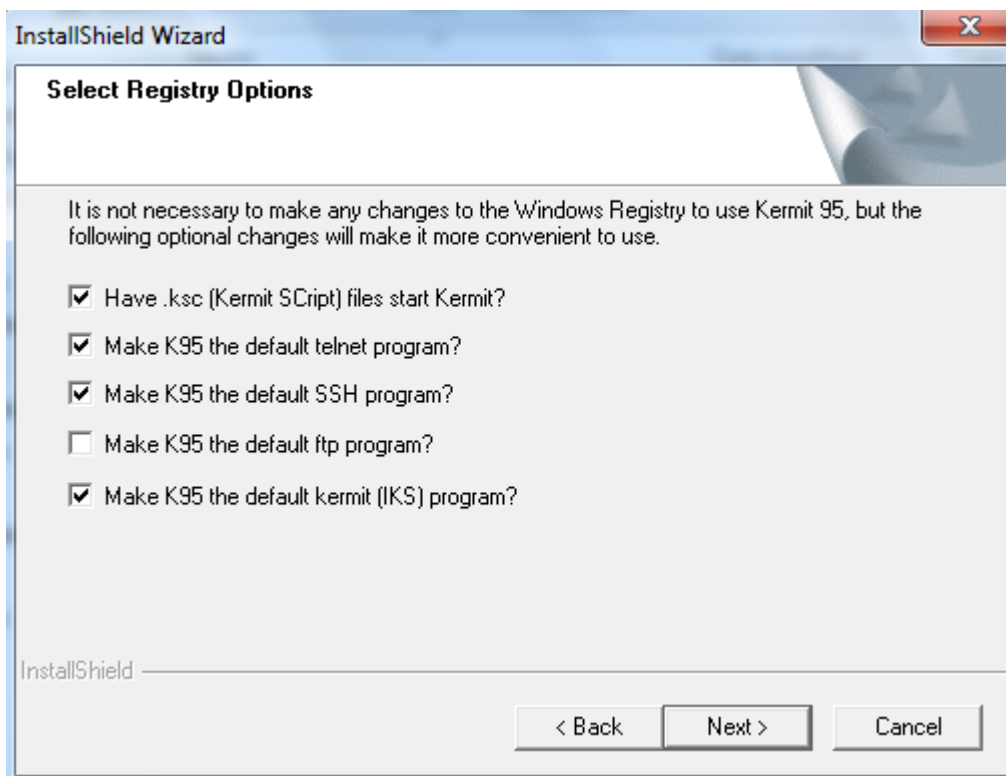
InstallShield Wizard

Select Registry Options

It is not necessary to make any changes to the Windows Registry to use Kermit 95, but the following optional changes will make it more convenient to use.

Have .ksc (Kermit SCript) files start Kermit?

Make K95 the default telnet program?

Make K95 the default SSH program?

Make K95 the default ftp program?

Make K95 the default kermit (IKS) program?

InstallShield

< Back Next > Cancel